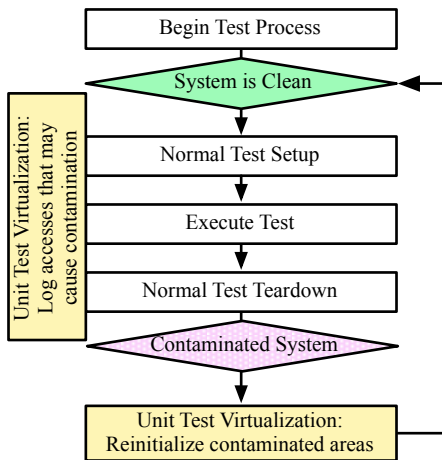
Begin Test Process

System is Clean

Unit Test Virtualization: Log accesses that may cause contamination

Normal Test Setup

Execute Test

Normal Test Teardown

Contaminated System

Unit Test Virtualization: Reinitialize contaminated areas